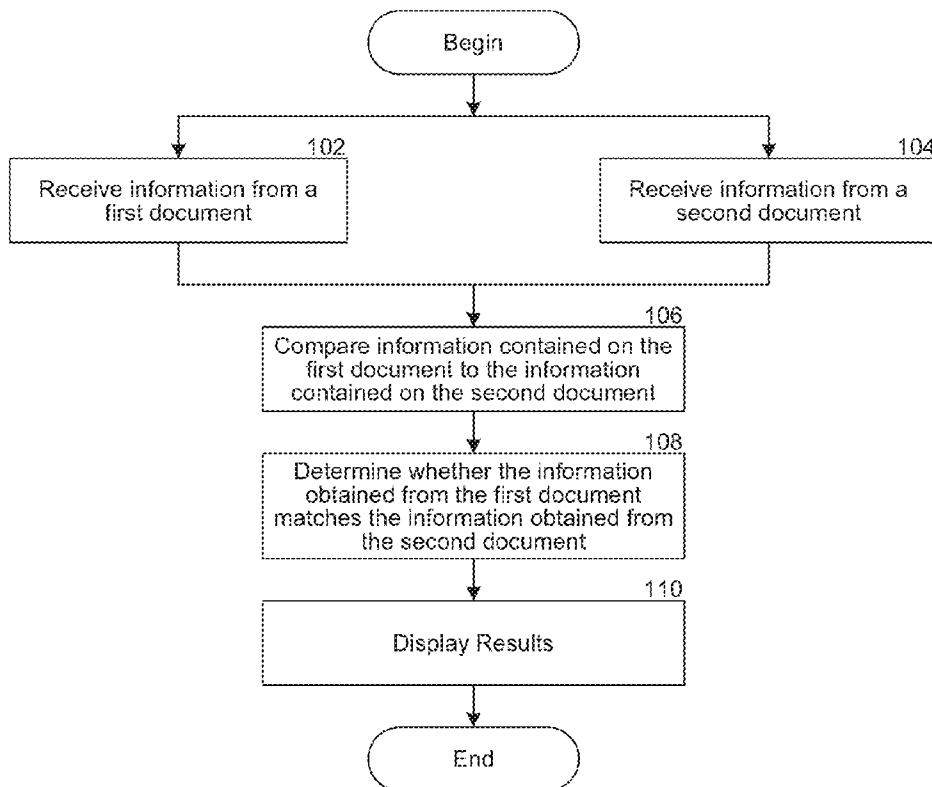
Begin

102
Receive information from a first document

104
Receive information from a second document

106
Compare information contained on the first document to the information contained on the second document

108
Determine whether the information obtained from the first document matches the information obtained from the second document

110
Display Results

End